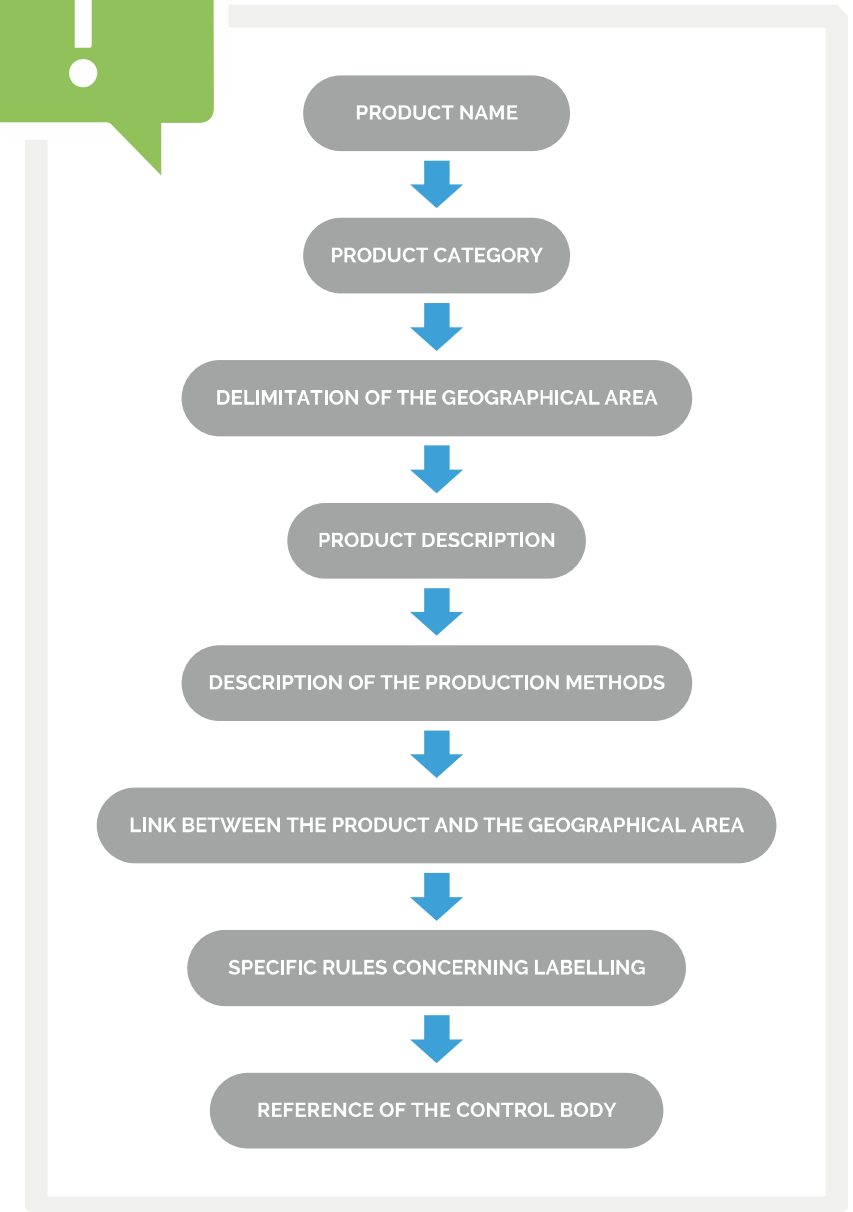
PRODUCT NAME

PRODUCT CATEGORY

DELIMITATION OF THE GEOGRAPHICAL AREA

PRODUCT DESCRIPTION

DESCRIPTION OF THE PRODUCTION METHODS

LINK BETWEEN THE PRODUCT AND THE GEOGRAPHICAL AREA

SPECIFIC RULES CONCERNING LABELLING

REFERENCE OF THE CONTROL BODY